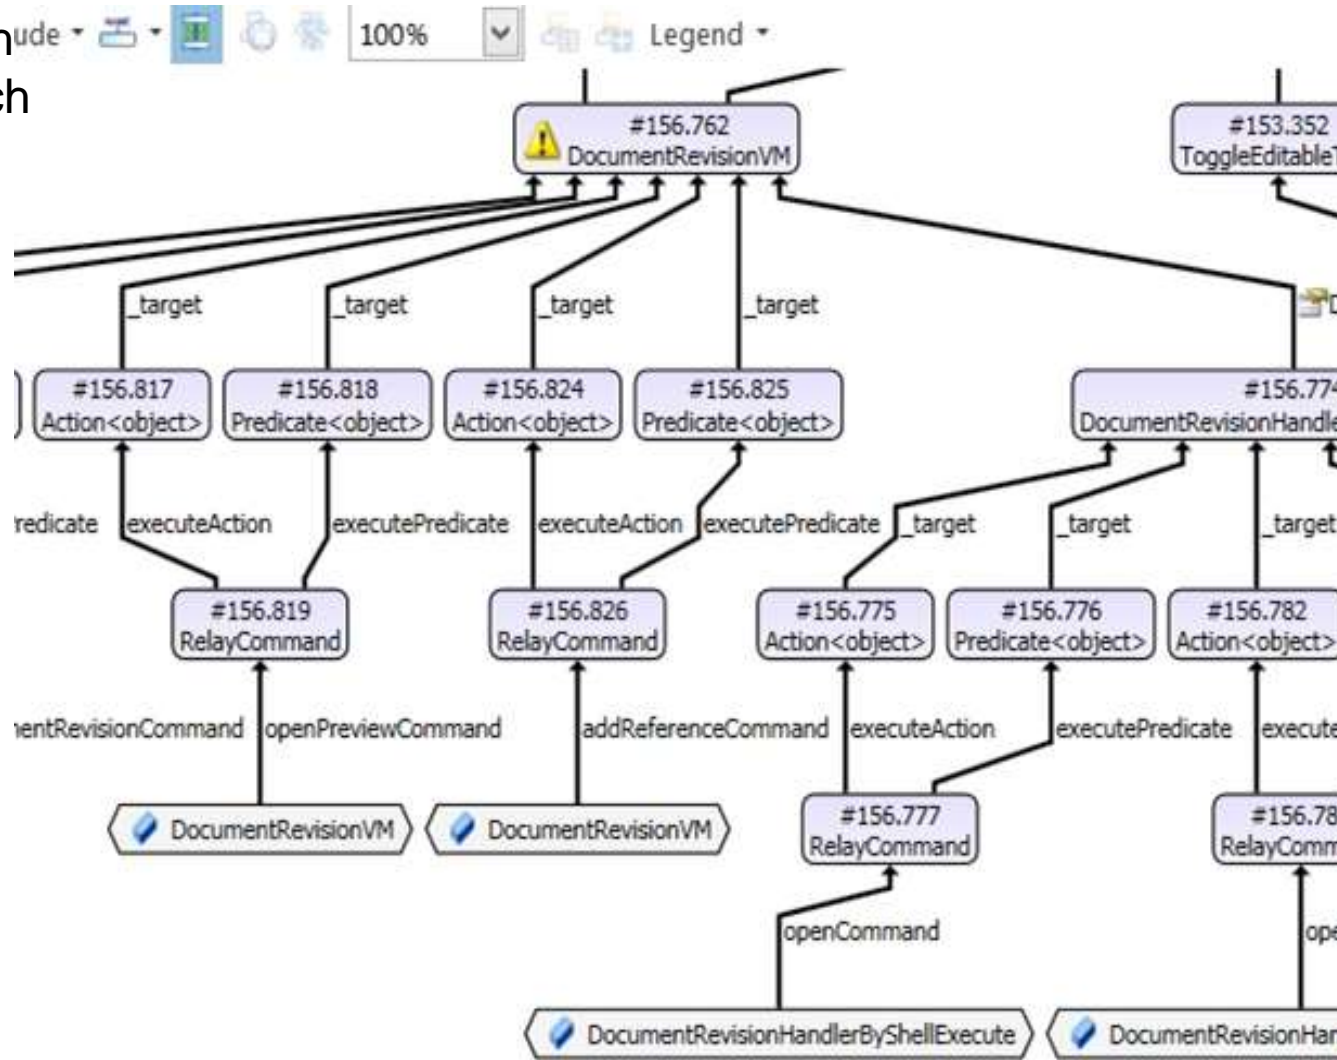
n
ch

ude ▾ 100% Legend ▾

#156.762
DocumentRevisionVM

#153.352
ToggleEditable

_target _target _target _target

#156.817
Action<object>

#156.818
Predicate<object>

#156.824
Action<object>

#156.825
Predicate<object>

#156.77
DocumentRevisionHandle

redicate executeAction executePredicate executeAction executePredicate _target _target _target

#156.819
RelayCommand

#156.826
RelayCommand

#156.775
Action<object>

#156.776
Predicate<object>

#156.782
Action<object>

entRevisionCommand openPreviewCommand addReferenceCommand executeAction executePredicate execute

DocumentRevisionVM

DocumentRevisionVM

#156.777
RelayCommand

#156.78
RelayComm

openCommand

ope

DocumentRevisionHandlerByShellExecute

DocumentRevisionHan